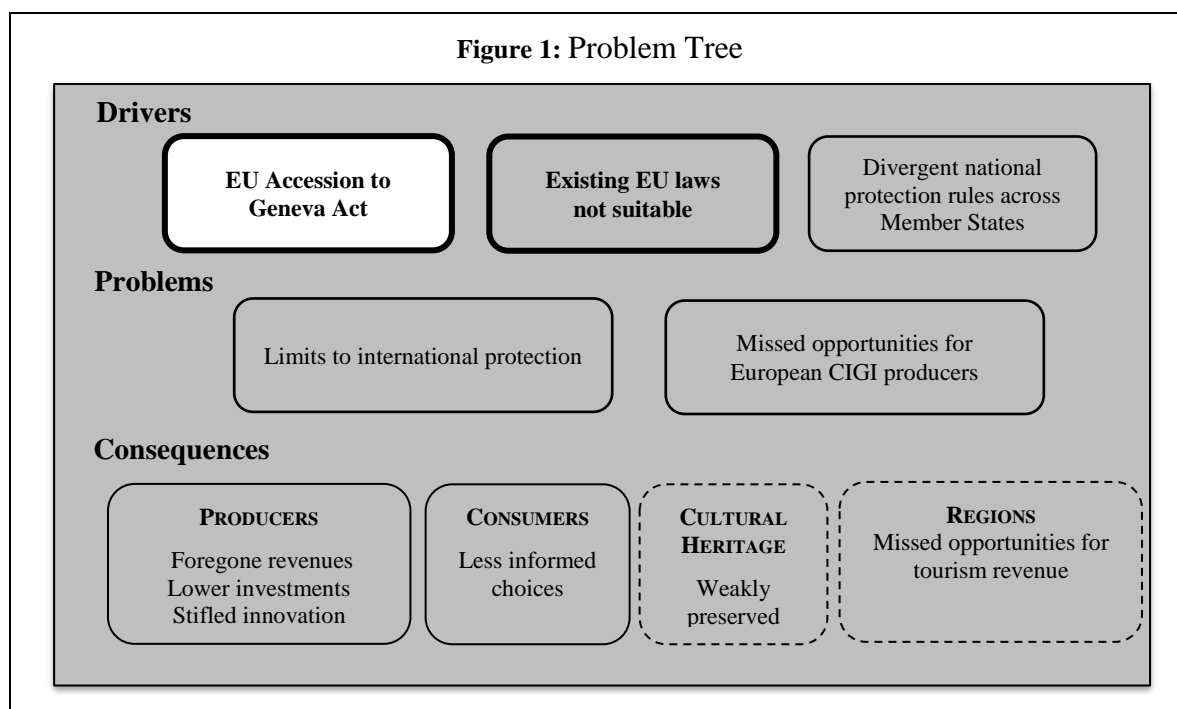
**Figure 1:** Problem Tree

**Drivers**

**EU Accession to Geneva Act**

**Existing EU laws not suitable**

Divergent national protection rules across Member States

**Problems**

Limits to international protection

Missed opportunities for European CIGI producers

**Consequences**

**PRODUCERS**
Foregone revenues
Lower investments
Stifled innovation

**CONSUMERS**
Less informed choices

**CULTURAL HERITAGE**
Weakly preserved

**REGIONS**
Missed opportunities for tourism revenue